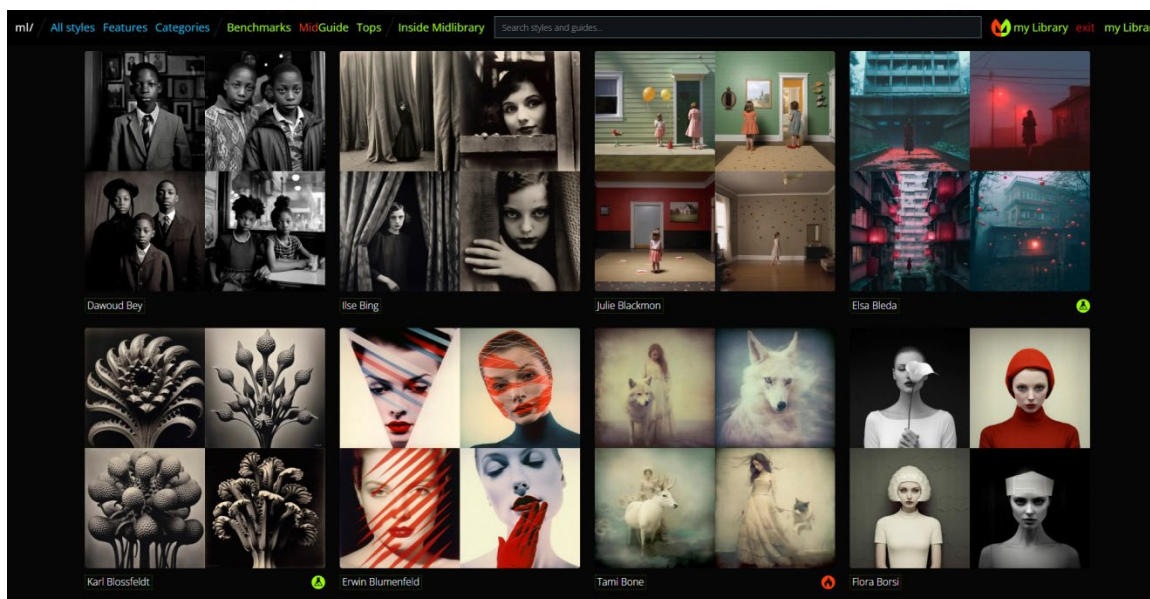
ml/ All styles Features Categories Benchmarks MidGuide Tops Inside Midlibrary Search styles and guides... my Library exit my Library

Dawoud Bey

Ilse Bing

Julie Blackmon

Elsa Bleda

Karl Blossfeldt

Erwin Blumenfeld

Tami Bone

Flora Borsi